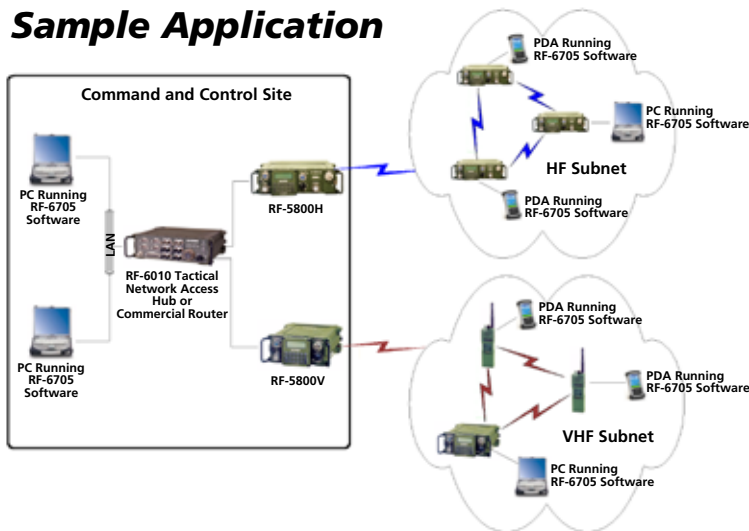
Sample Application

Command and Control Site

PC Running RF-6705 Software

LAN

RF-6010 Tactical Network Access Hub or Commercial Router

PC Running RF-6705 Software

RF-5800H

RF-5800V

PDA Running RF-6705 Software

PC Running RF-6705 Software

HF Subnet

PDA Running RF-6705 Software

PDA Running RF-6705 Software

PDA Running RF-6705 Software

VHF Subnet

PC Running RF-6705 Software